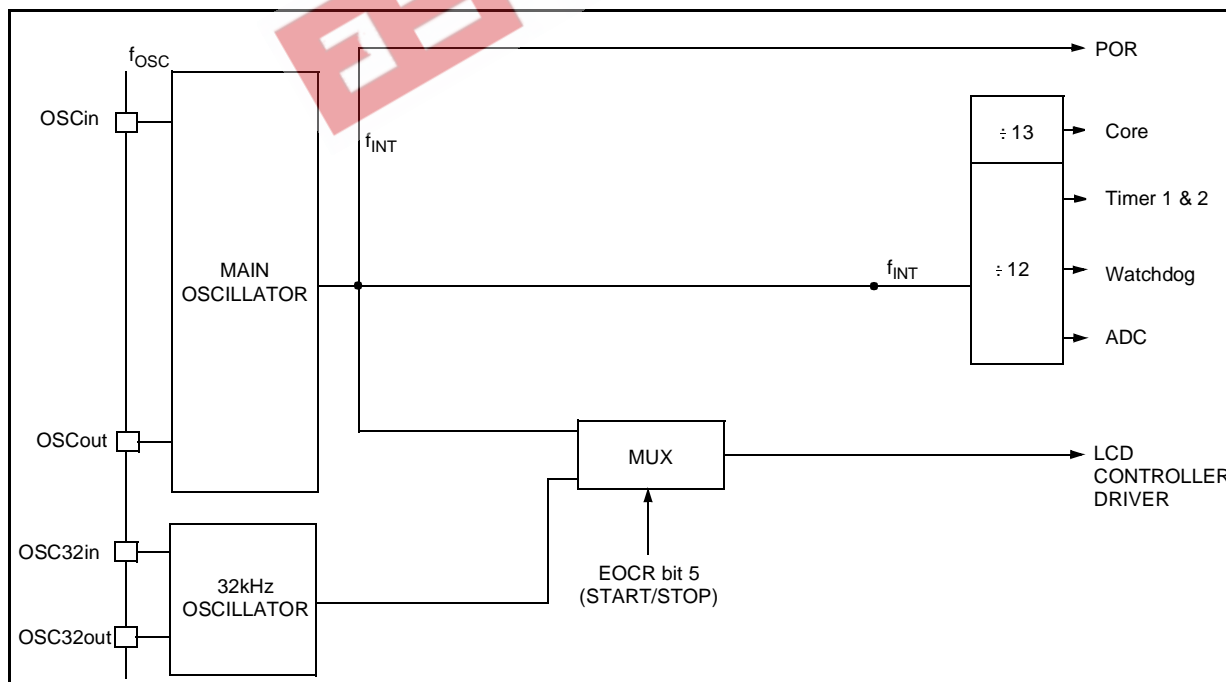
$f_{OSC}$

POR

OSCin

$f_{INT}$

$\div 13$

Core

Timer 1 & 2

MAIN OSCILLATOR

$f_{INT}$

$\div 12$

Watchdog

ADC

OSCout

MUX

LCD CONTROLLER DRIVER

OSC32in

32kHz OSCILLATOR

EOCR bit 5 (START/STOP)

OSC32out